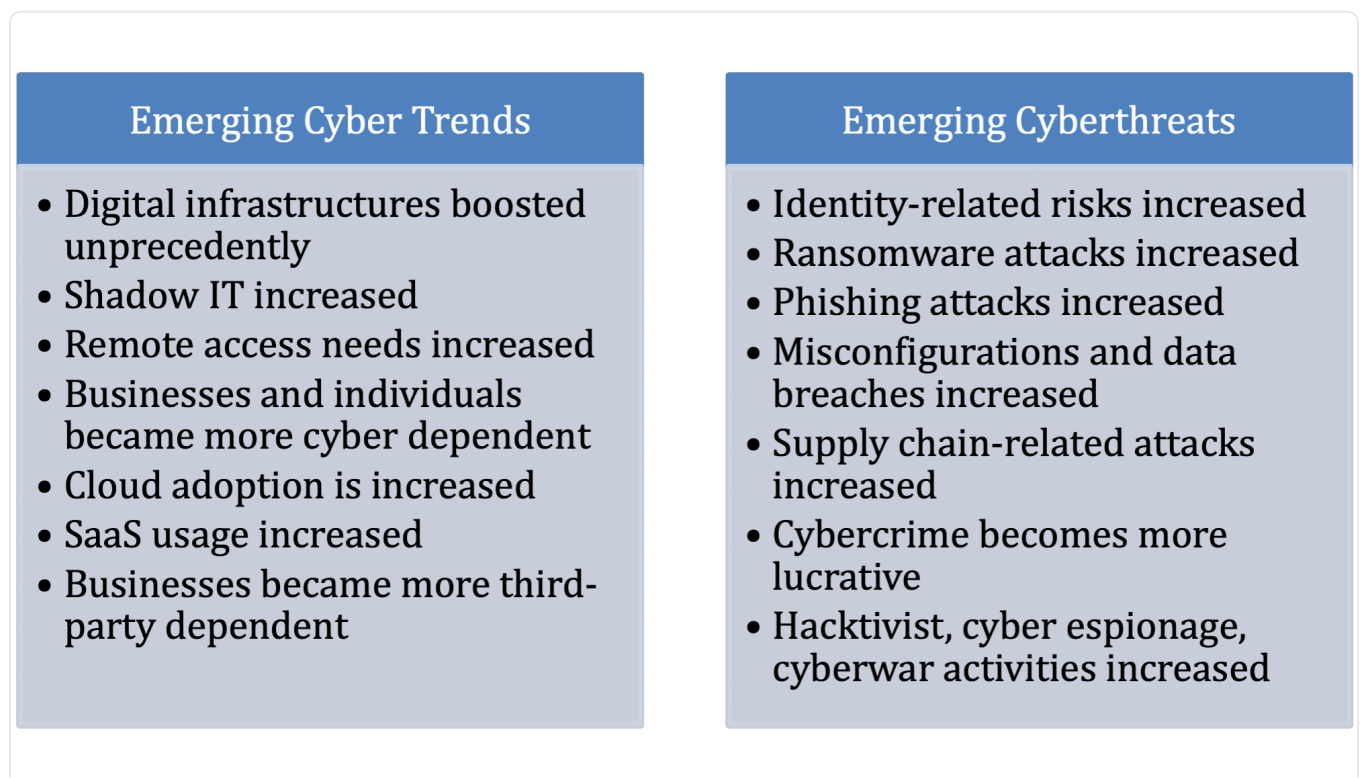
Emerging Cyber Trends

- Digital infrastructures boosted unprecedently
- Shadow IT increased
- Remote access needs increased
- Businesses and individuals became more cyber dependent
- Cloud adoption is increased
- SaaS usage increased
- Businesses became more third-party dependent

Emerging Cyberthreats

- Identity-related risks increased
- Ransomware attacks increased
- Phishing attacks increased
- Misconfigurations and data breaches increased
- Supply chain-related attacks increased
- Cybercrime becomes more lucrative
- Hacktivist, cyber espionage, cyberwar activities increased